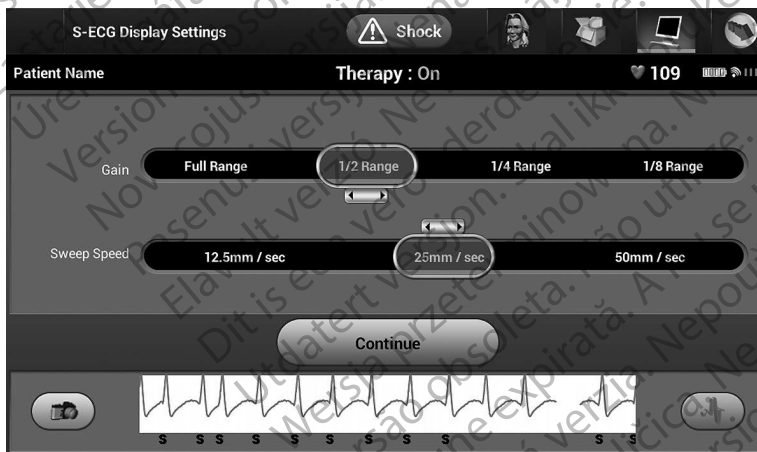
S-ECG Display Settings

Shock

Patient Name

Therapy : On

109

Gain

Full Range

1/2 Range

1/4 Range

1/8 Range

Sweep Speed

12.5mm / sec

25mm / sec

50mm / sec

Continue

S S S S S S S S S S S S S S S